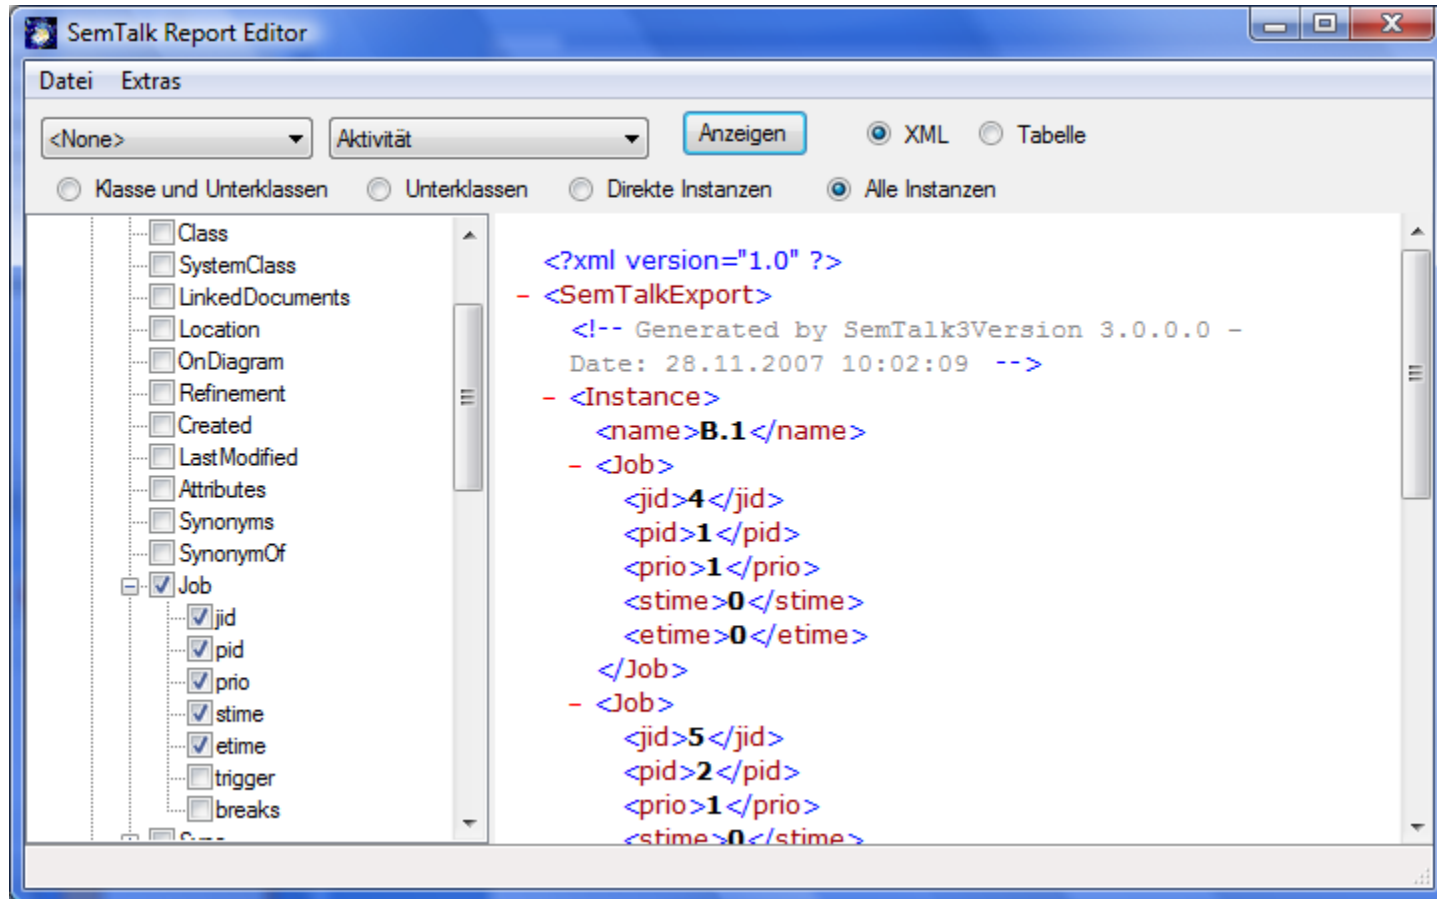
SemTalk Report Editor

Datei Extras

<None>
Aktivität
Anzeigen
XML
Tabelle

Klasse und Unterklassen
Unterklassen
Direkte Instanzen
Alle Instanzen

Class
SystemClass
LinkedDocuments
Location
OnDiagram
Refinement
Created
LastModified
Attributes
Synonyms
SynonymOf
Job
jid
pid
prio
stime
etime
trigger
breaks
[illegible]

<?xml version="1.0" ?>
- <SemTalkExport>
<!-- Generated by SemTalk3Version 3.0.0.0 - Date: 28.11.2007 10:02:09 -->
- <Instance>
<name>B.1</name>
- <Job>
<jid>4</jid>
<pid>1</pid>
<prio>1</prio>
<stime>0</stime>
<etime>0</etime>
</Job>
- <Job>
<jid>5</jid>
<pid>2</pid>
<prio>1</prio>
<stime>0</stime>